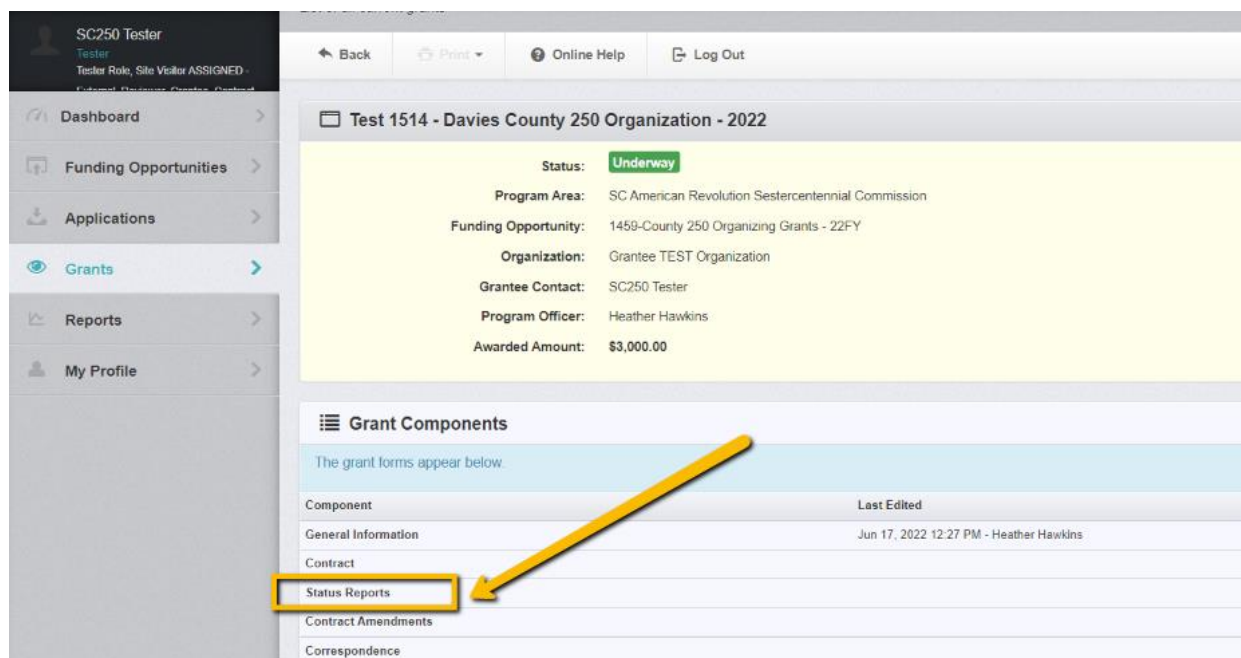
SC250 Tester
Tester
Tester Role, Site Visitor ASSIGNED - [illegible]

Dashboard
Funding Opportunities
Applications
Grants
Reports
My Profile

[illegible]

Back
Print
Online Help
Log Out

Test 1514 - Davies County 250 Organization - 2022

Status: Underway
Program Area: SC American Revolution Sestercentennial Commission
Funding Opportunity: 1459-County 250 Organizing Grants - 22FY
Organization: Grantee TEST Organization
Grantee Contact: SC250 Tester
Program Officer: Heather Hawkins
Awarded Amount: $3,000.00

Grant Components

The grant forms appear below.

| Component | Last Edited |
|---|---|
| General Information | Jun 17, 2022 12:27 PM - Heather Hawkins |
| Contract | |
| Status Reports | |
| Contract Amendments | |
| Correspondence | |